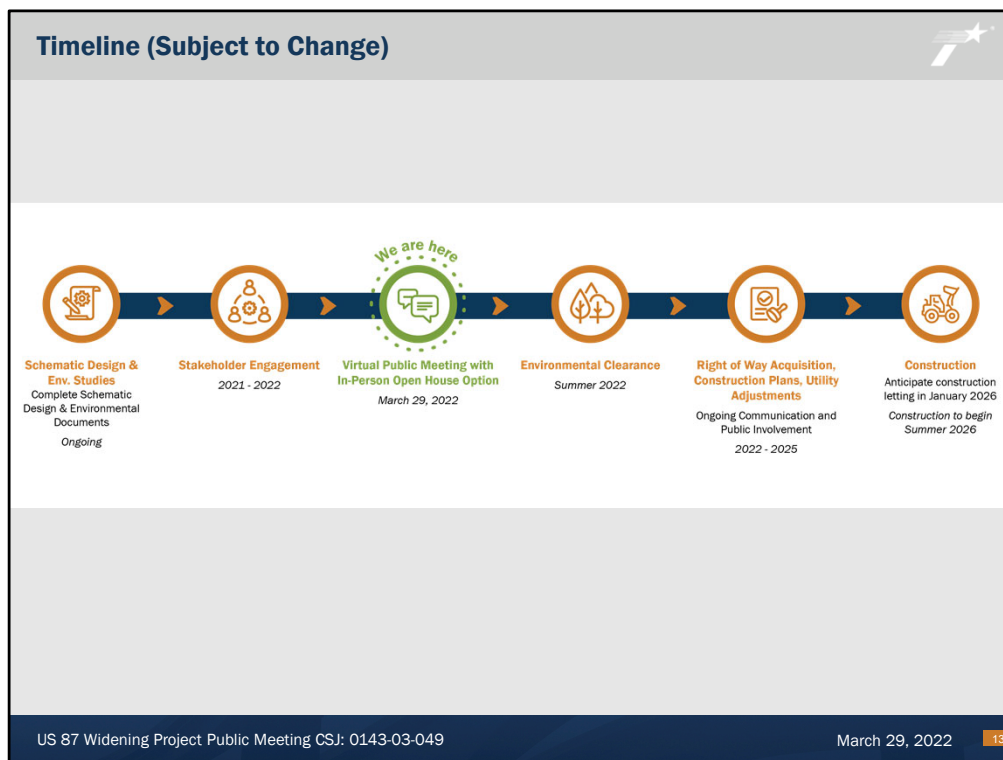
Timeline (Subject to Change)

We are here

Schematic Design & Env. Studies
Complete Schematic Design & Environmental Documents
Ongoing

Stakeholder Engagement
2021 - 2022

Virtual Public Meeting with In-Person Open House Option
March 29, 2022

Environmental Clearance
Summer 2022

Right of Way Acquisition, Construction Plans, Utility Adjustments
Ongoing Communication and Public Involvement
2022 - 2025

Construction
Anticipate construction letting in January 2026
Construction to begin Summer 2026

US 87 Widening Project Public Meeting CSJ: 0143-03-049

March 29, 2022

13